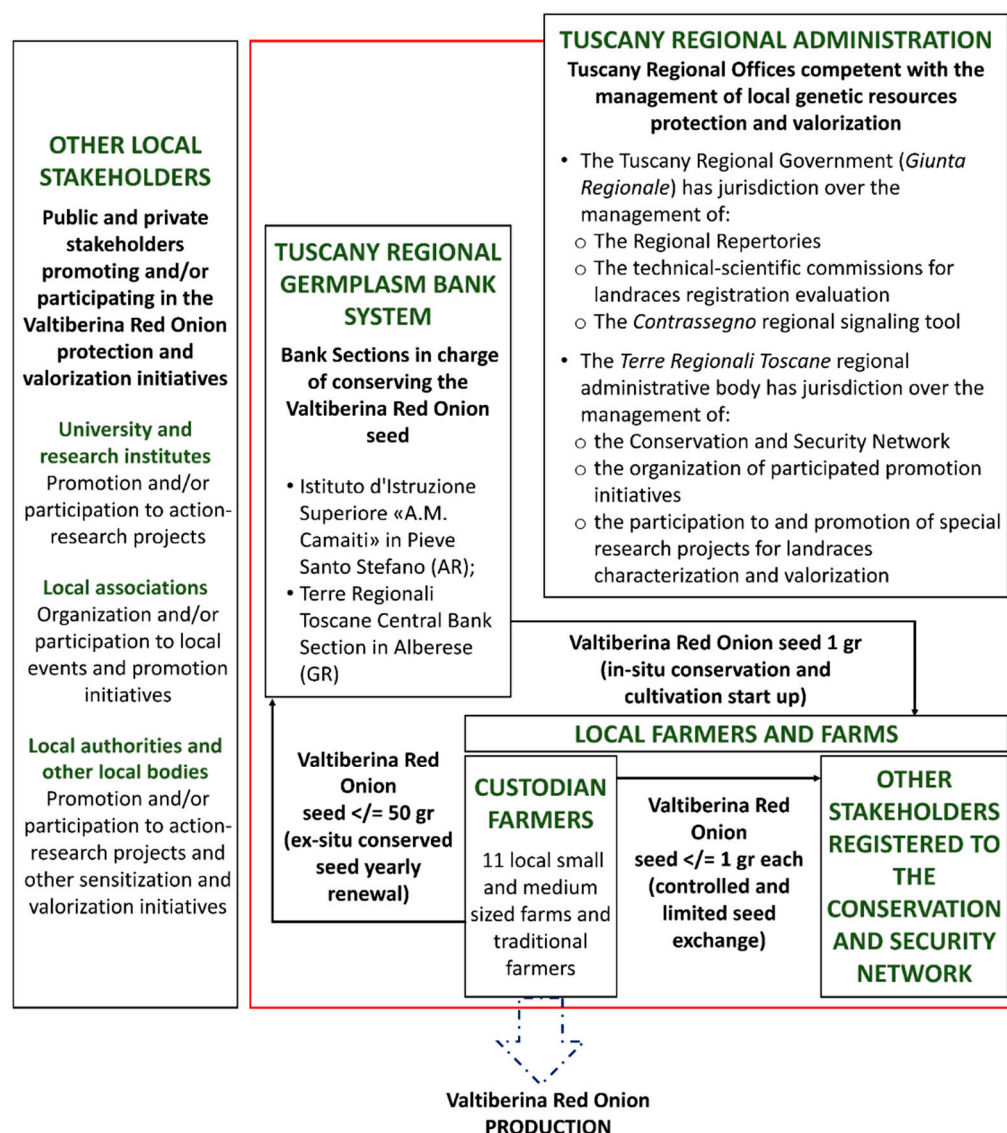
OTHER LOCAL STAKEHOLDERS

Public and private stakeholders promoting and/or participating in the Valtiberina Red Onion protection and valorization initiatives

University and research institutes
Promotion and/or participation to action-research projects

Local associations
Organization and/or participation to local events and promotion initiatives

Local authorities and other local bodies
Promotion and/or participation to action-research projects and other sensitization and valorization initiatives

TUSCANY REGIONAL ADMINISTRATION
Tuscany Regional Offices competent with the management of local genetic resources protection and valorization

• The Tuscany Regional Government (Giunta Regionale) has jurisdiction over the management of:
○ The Regional Repertories
○ The technical-scientific commissions for landraces registration evaluation
○ The Contrassegno regional signaling tool
• The Terre Regionali Toscane regional administrative body has jurisdiction over the management of:
○ the Conservation and Security Network
○ the organization of participated promotion initiatives
○ the participation to and promotion of special research projects for landraces characterization and valorization

TUSCANY REGIONAL GERMPLASM BANK SYSTEM

Bank Sections in charge of conserving the Valtiberina Red Onion seed

• Istituto d'Istruzione Superiore «A.M. Camaiti» in Pieve Santo Stefano (AR);
• Terre Regionali Toscane Central Bank Section in Alberese (GR)

Valtiberina Red Onion seed 1 gr (in-situ conservation and cultivation start up)

LOCAL FARMERS AND FARMS

Valtiberina Red Onion seed </= 50 gr (ex-situ conserved seed yearly renewal)

CUSTODIAN FARMERS
11 local small and medium sized farms and traditional farmers

Valtiberina Red Onion seed </= 1 gr each (controlled and limited seed exchange)

OTHER STAKEHOLDERS REGISTERED TO THE CONSERVATION AND SECURITY NETWORK

Valtiberina Red Onion PRODUCTION